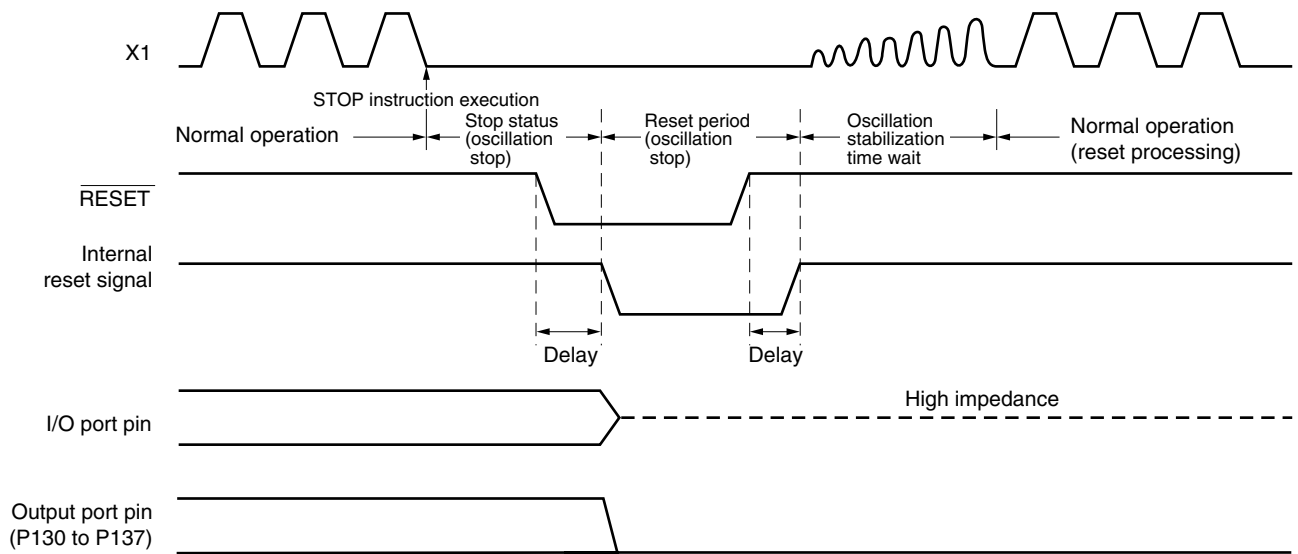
X1

STOP instruction execution

Normal operation

Stop status (oscillation stop)

Reset period (oscillation stop)

Oscillation stabilization time wait

Normal operation (reset processing)

$\overline{\text{RESET}}$

Internal reset signal

Delay

Delay

High impedance

I/O port pin

Output port pin (P130 to P137)